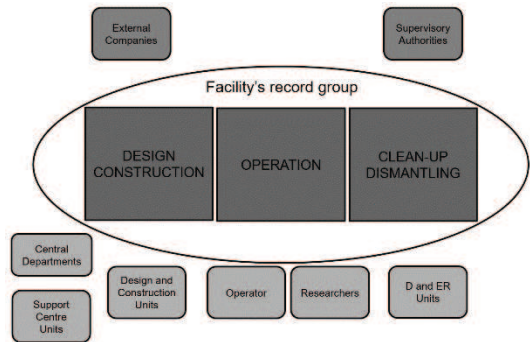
External Companies

Supervisory Authorities

Facility's record group

DESIGN CONSTRUCTION

OPERATION

CLEAN-UP DISMANTLING

Central Departments

Support Centre Units

Design and Construction Units

Operator

Researchers

D and ER Units